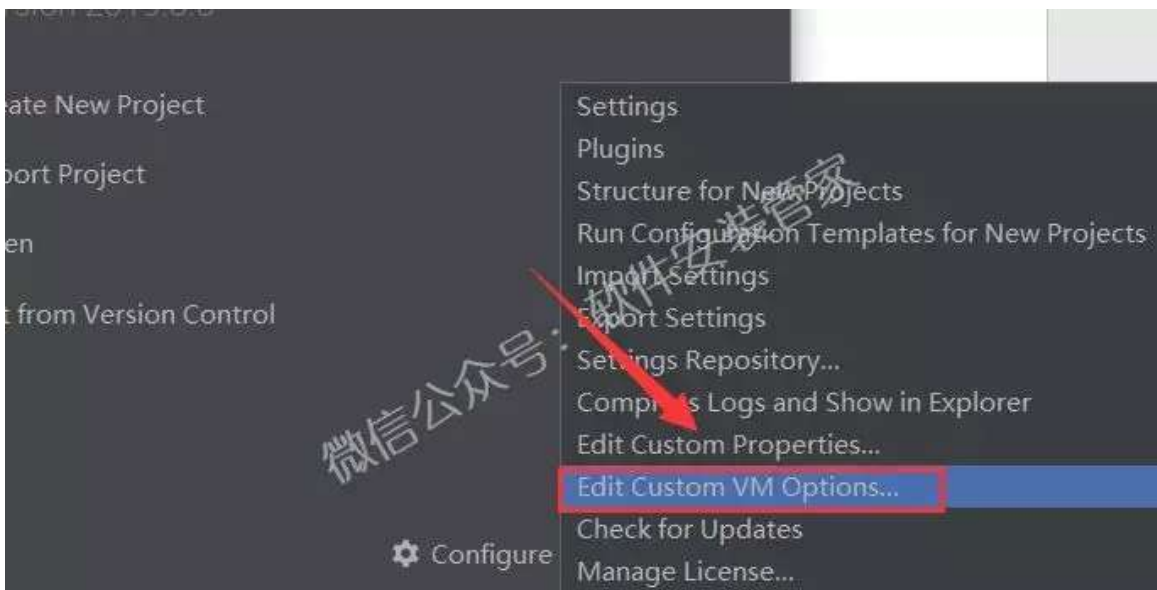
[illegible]

eate New Project

port Project

en

t from Version Control

Configure

Settings
Plugins
Structure for New Projects
Run Configuration Templates for New Projects
Import Settings
Export Settings
Settings Repository...
Compress Logs and Show in Explorer
Edit Custom Properties...
Edit Custom VM Options...
Check for Updates
Manage License...

微信公众号：软件安装管家